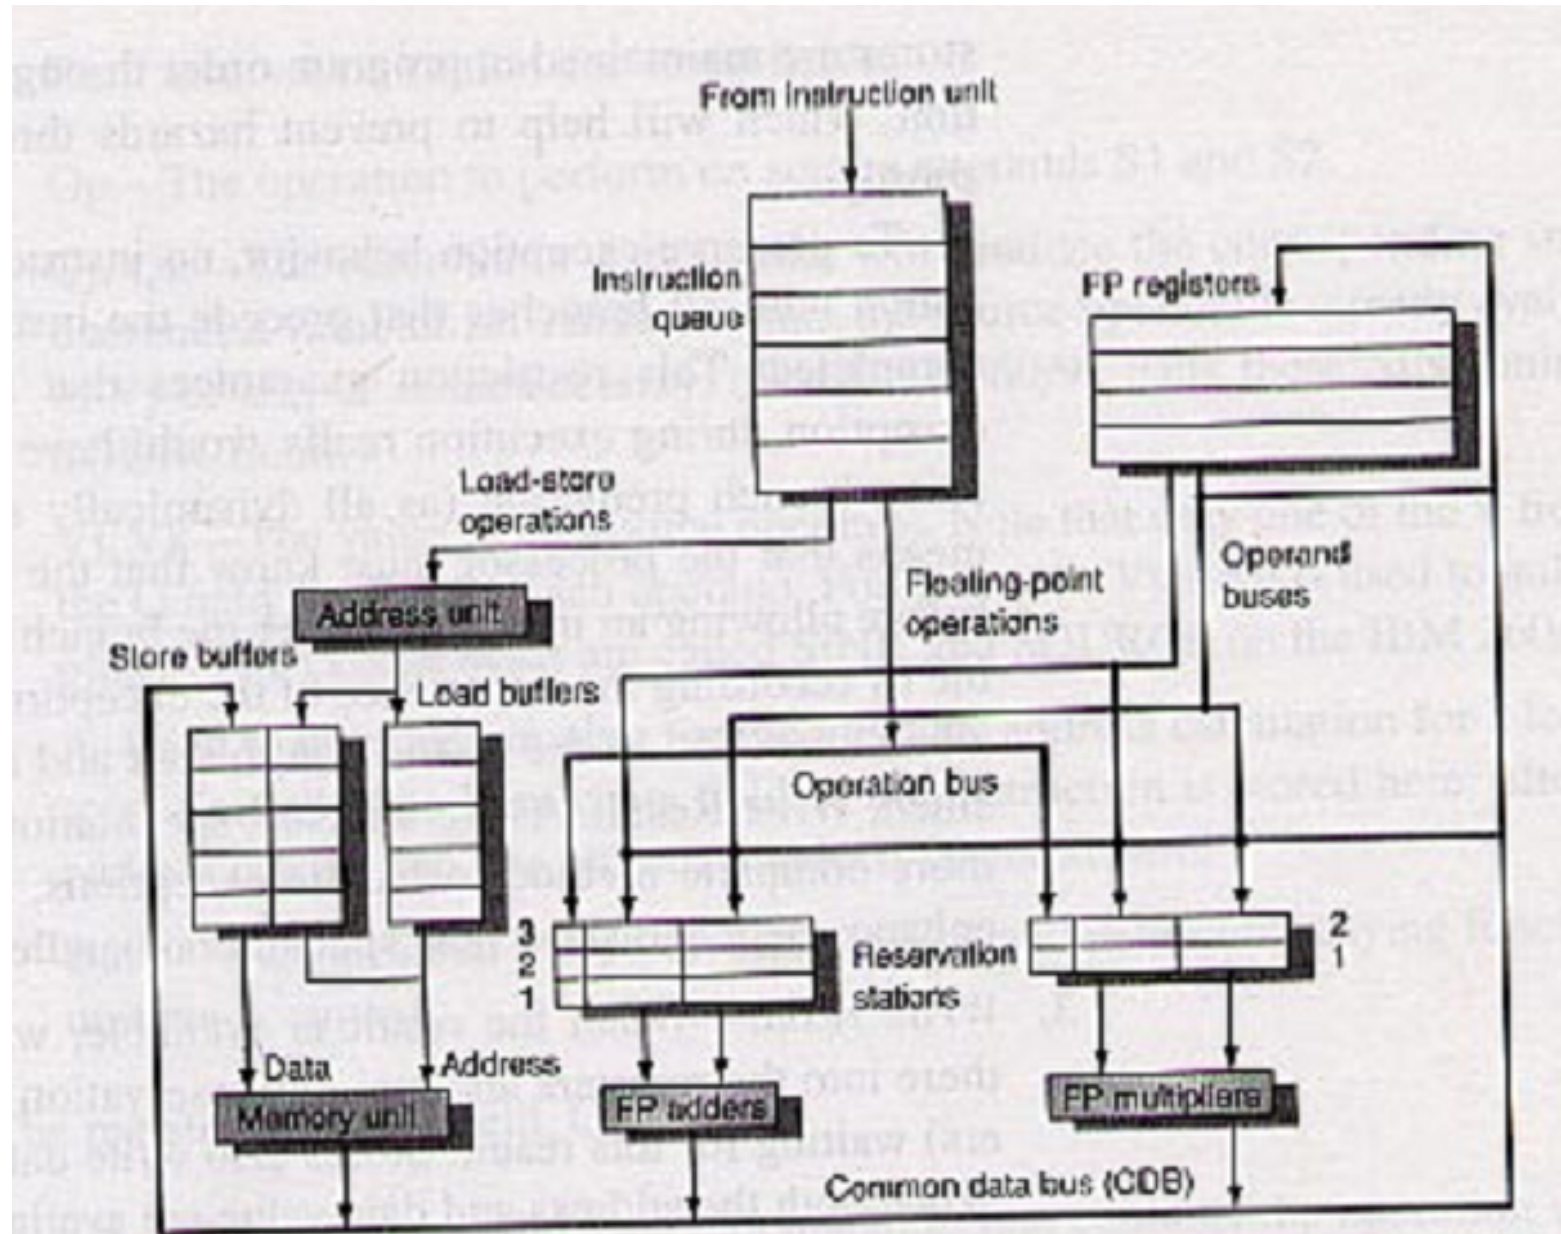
From instruction unit

Instruction queue

FP registers

Load-store operations

Operand buses

Floating-point operations

Address unit

Store buffers

Load buffers

Operation bus

3
2
1

Reservation stations

2
1

Data

Address

Memory unit

FP adders

FP multipliers

Common data bus (CDB)